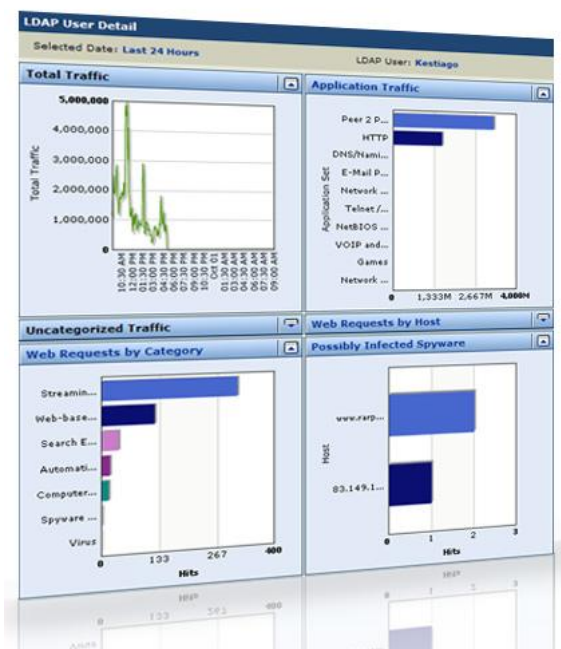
LDAP User Detail

Selected Date: Last 24 Hours

LDAP User: Kestiago

Total Traffic

5,000,000
4,000,000
3,000,000
2,000,000
1,000,000
0

Total Traffic

10:30 AM
12:00 PM
01:30 PM
03:00 PM
04:30 PM
06:00 PM
07:30 PM
09:00 PM
10:30 PM
Oct 01
01:30 AM
03:00 AM
04:30 AM
06:00 AM
07:30 AM
09:00 AM

Application Traffic

Peer 2 P...
HTTP
DNS/Nami...
E-Mail P...
Network ...
Telnet /...
NetBIOS ...
VOIP and...
Games
Network ...

Application Set

0
1,333M
2,667M
4,000M

Uncategorized Traffic

Web Requests by Host

Web Requests by Category

Streamin...
Web-base...
Search E...
Automati...
Computer...
Spyware ...
Virus

0
133
267
400

Hits

Possibly Infected Spyware

www.rarp...
83.149.1...

Host

0
1
2
3

Hits